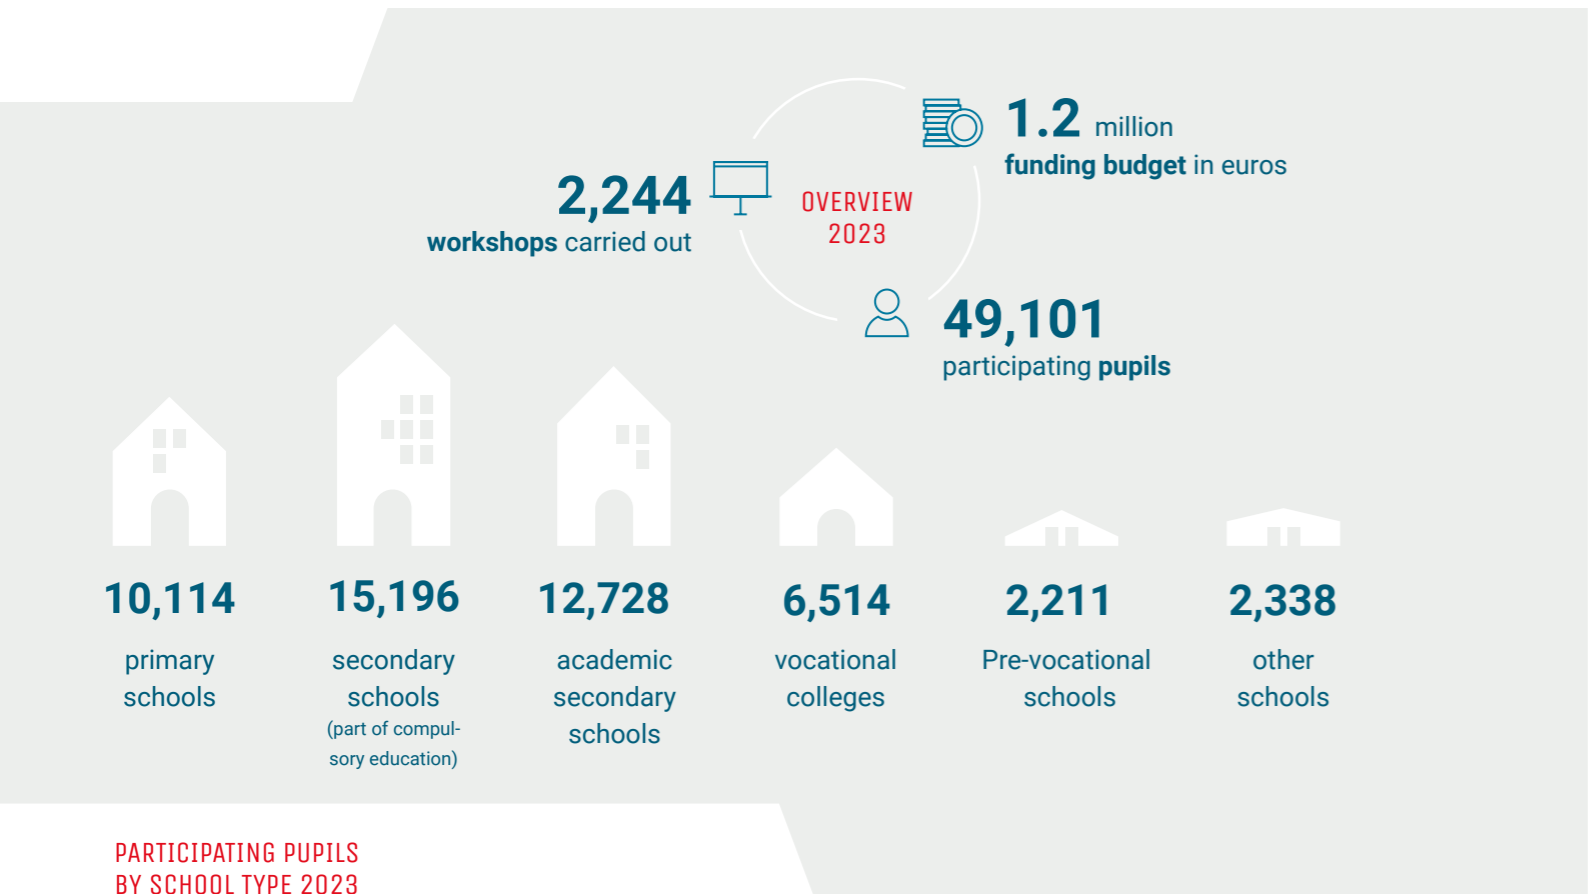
1.2 million
funding budget in euros

2,244
workshops carried out

OVERVIEW
2023

49,101
participating pupils

10,114
primary schools

15,196
secondary schools
(part of compulsory education)

12,728
academic secondary schools

6,514
vocational colleges

2,211
Pre-vocational schools

2,338
other schools

PARTICIPATING PUPILS
BY SCHOOL TYPE 2023